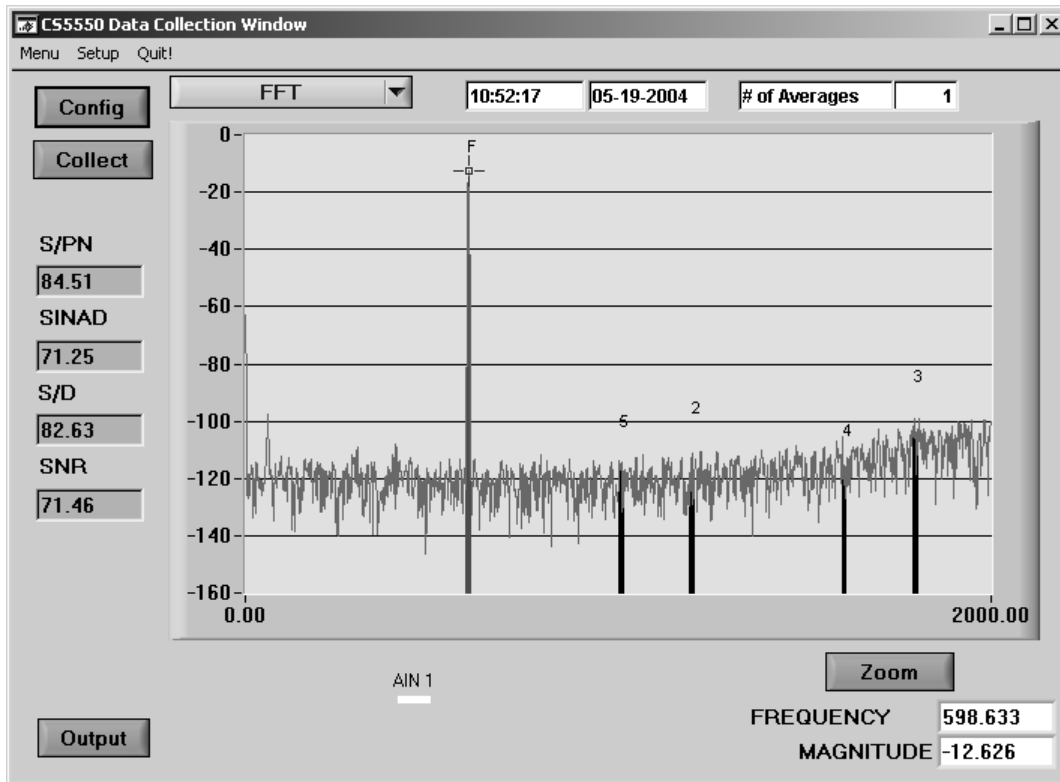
CS5550 Data Collection Window

Menu Setup Quit!

Config

Collect

FFT

10:52:17

05-19-2004

# of Averages

1

S/PN

84.51

SINAD

71.25

S/D

82.63

SNR

71.46

0

-20

-40

-60

-80

-100

-120

-140

-160

F

5

2

4

3

0.00

2000.00

AIN 1

Zoom

FREQUENCY 598.633

MAGNITUDE -12.626

Output